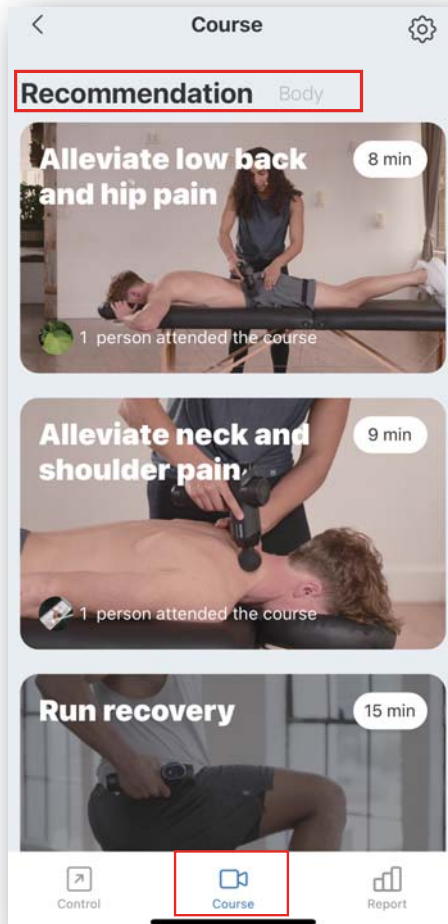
Course

Recommendation Body

Alleviate low back and hip pain

8 min

1 person attended the course

Alleviate neck and shoulder pain

9 min

1 person attended the course

Run recovery

15 min

Control

Course

Report